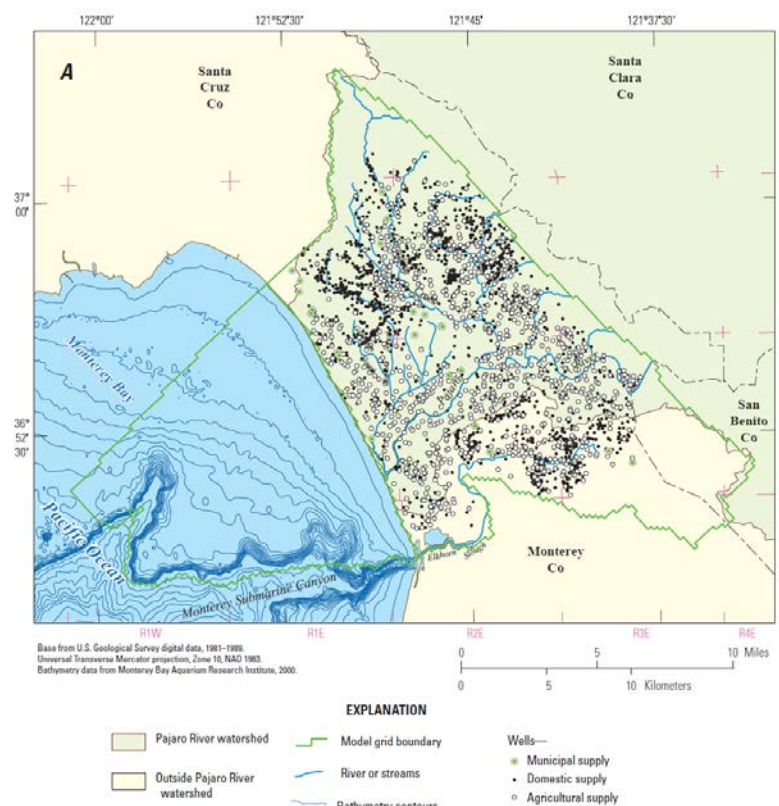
122°00'
121°52'30"
121°45'
121°37'30"

A

Santa Cruz Co

Santa Clara Co

37° 00'

Monterey Bay

36° 52' 30"

San Benito Co

Pacific Ocean

Monterey Submarine Canyon

Elkhorn Slough

Monterey Co

R1W
R1E
R2E
R3E
R4E

Base from U.S. Geological Survey digital data, 1981–1989.
Universal Transverse Mercator projection, Zone 10, NAD 1983.
Bathymetry data from Monterey Bay Aquarium Research Institute, 2000.

0 5 10 Miles
0 5 10 Kilometers

EXPLANATION

Pajaro River watershed

Outside Pajaro River watershed

Model grid boundary

River or streams

Bathymetry contours

Wells—
Municipal supply
Domestic supply
Agricultural supply